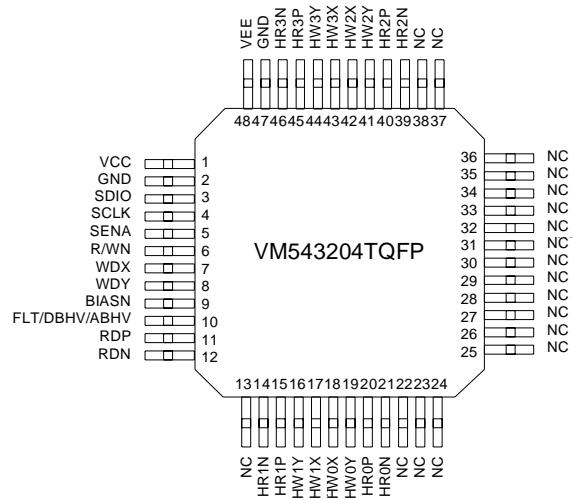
VEE GND HR3N HR3P HW3Y HW3X HW2X HW2Y HR2P HR2N NC NC

48 47 46 45 44 43 42 41 40 39 38 37

VCC 1
GND 2
SDIO 3
SCLK 4
SENA 5
R/WN 6
WDX 7
WDY 8
BIASN 9
FLT/DBHV/ABHV 10
RDP 11
RDN 12

VM543204TQFP

36 NC
35 NC
34 NC
33 NC
32 NC
31 NC
30 NC
29 NC
28 NC
27 NC
26 NC
25 NC

13 14 15 16 17 18 19 20 21 22 23 24

NC HR1N HR1P HW1Y HW1X HW0X HW0Y HR0P HR0N NC NC NC